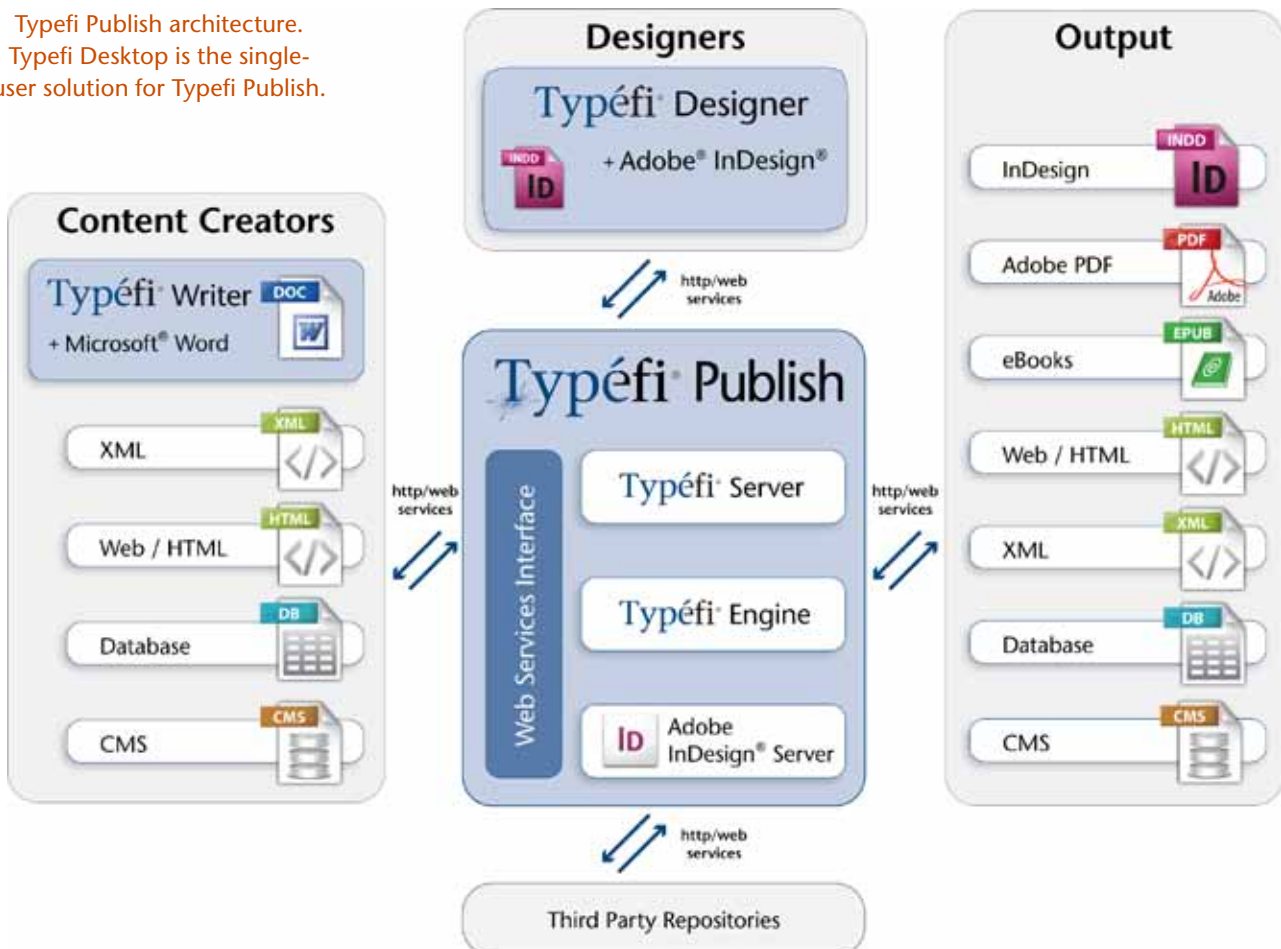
Typefi Publish architecture. Typefi Desktop is the single-user solution for Typefi Publish.

Designers

Typéfi Designer

INDD ID

+ Adobe® InDesign®

Output

InDesign INDD ID

Adobe PDF PDF Adobe

eBooks EPUB

Web / HTML HTML </>

XML XML </>

Database DB

CMS CMS

Content Creators

Typéfi Writer DOC W

+ Microsoft® Word

XML XML </>

Web / HTML HTML </>

Database DB

CMS CMS

http/web services

Typéfi Publish

Web Services Interface

Typéfi Server

Typéfi Engine

ID Adobe InDesign® Server

http/web services

http/web services

http/web services

Third Party Repositories